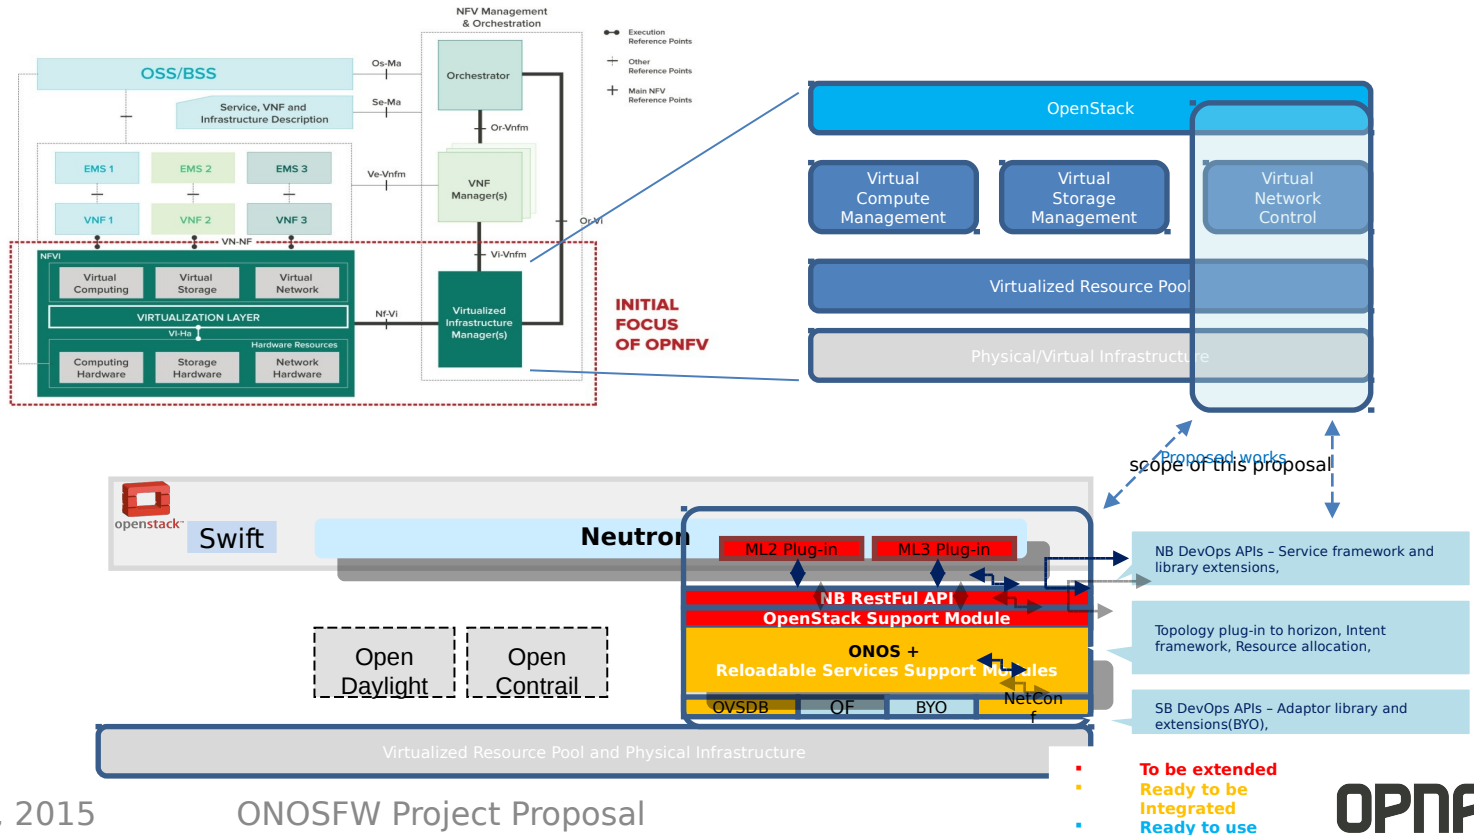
NFV Management & Orchestration

Execution Reference Points
Other Reference Points
Main NFV Reference Points

OSS/BSS
Os-Ma
Orchestrator
Service, VNF and Infrastructure Description
Se-Ma
Or-Vnfm
EMS 1
EMS 2
EMS 3
Ve-Vnfm
VNF Manager(s)
VNF 1
VNF 2
VNF 3
Or-Vi
VN-NF
Vi-Vnfm
NFVI
Virtual Computing
Virtual Storage
Virtual Network
VIRTUALIZATION LAYER
Vl-Ha
Nf-Vi
Virtualized Infrastructure Manager(s)
Hardware Resources
Computing Hardware
Storage Hardware
Network Hardware

INITIAL FOCUS OF OPNFV

OpenStack
Virtual Compute Management
Virtual Storage Management
Virtual Network Control
Virtualized Resource Pool
Physical/Virtual Infrastructure

Proposed works
scope of this proposal

openstack
Swift
Neutron
ML2 Plug-in
ML3 Plug-in
NB RestFul API
OpenStack Support Module
ONOS + Reloadable Services Support Modules
OVSDB
OF
BYO
NetConf
Open Daylight
Open Contrail
Virtualized Resource Pool and Physical Infrastructure

NB DevOps APIs – Service framework and library extensions,
Topology plug-in to horizon, Intent framework, Resource allocation,
SB DevOps APIs – Adaptor library and extensions(BYO),

To be extended
Ready to be Integrated
Ready to use

. 2015
ONOSFW Project Proposal
OPNF